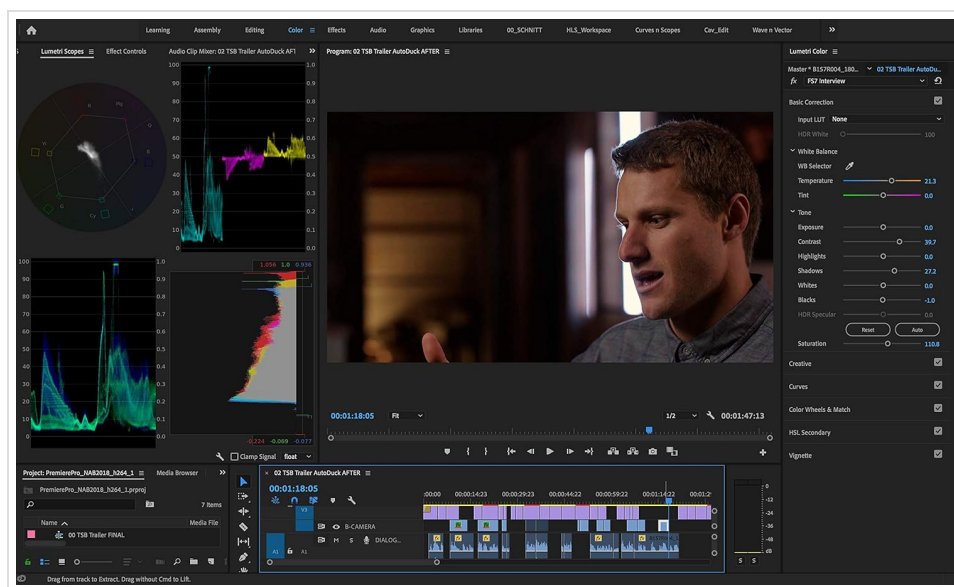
Learning Assembly Editing Color Effects Audio Graphics Libraries 00_SCHNITT HLS_Workspace Curves n Scopes Cav_Edit Wave n Vector

Lumetri Scopes Effect Controls Audio Clip Mixer: 02 TSB Trailer AutoDuck AFT

Program: 02 TSB Trailer AutoDuck AFTER

Lumetri Color

Master * B157R004_180... 02 TSB Trailer...

fx FS7 Interview

100 1.0
90 0.9
80 0.8
70 0.7
60 0.6
50 0.5
40 0.4
30 0.3
20 0.2
10 0.1
0 0.0

1.056 1.0 0.936

-0.224 -0.069 -0.077

Clamp Signal float

Basic Correction

Input LUT None

HDR White 100

White Balance

WB Selector

Temperature 21.3

Tint 0.0

Tone

Exposure 0.0

Contrast 39.7

Highlights 0.0

Shadows 27.2

Whites 0.0

Blacks -1.0

HDR Specular 0.0

Reset Auto

Saturation 110.8

Creative

Curves

Color Wheels & Match

HSL Secondary

Vignette

00:01:18:05 Fit 1/2 00:01:47:13

Project: PremierePro_NAB2018_h264_1 Media Browser

PremierePro_NAB2018_h264_1.prproj

7 Items

Name Media File

00 TSB Trailer FINAL

02 TSB Trailer AutoDuck AFTER

00:01:18:05

:00:00 00:00:14:23 00:00:29:23 00:00:44:22 00:00:59:22 00:01:14:22 00:01:2

V3

B-CAMERA

A1 A1 M S DIALOG...

0 -12 -24 -36 -48

S S

Drag from track to Extract. Drag without Cmd to Lift.